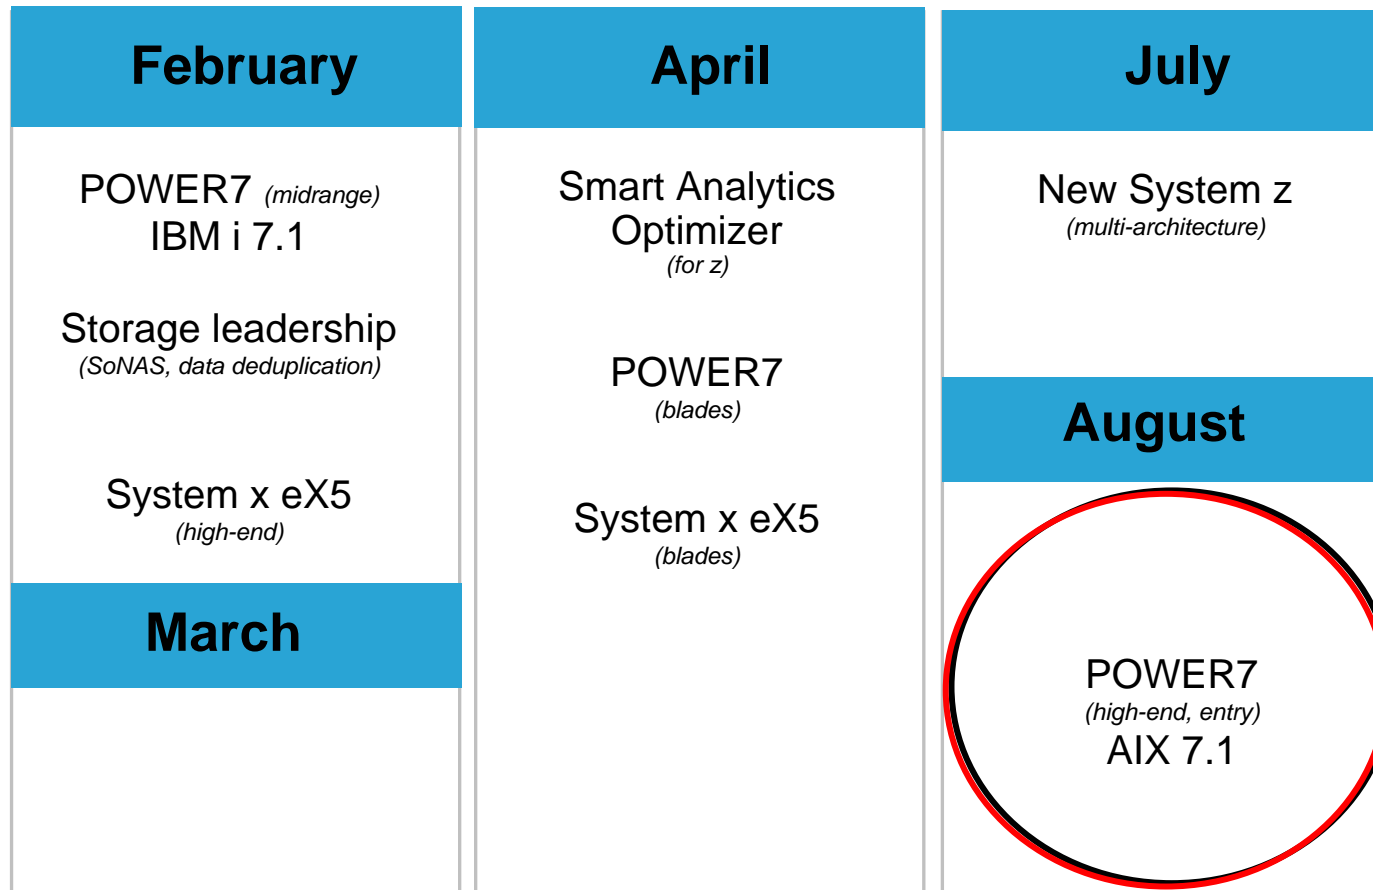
February

POWER7 (midrange)
IBM i 7.1

Storage leadership
(SoNAS, data deduplication)

System x eX5
(high-end)

March

April

Smart Analytics Optimizer
(for z)

POWER7
(blades)

System x eX5
(blades)

July

New System z
(multi-architecture)

August

POWER7
(high-end, entry)
AIX 7.1